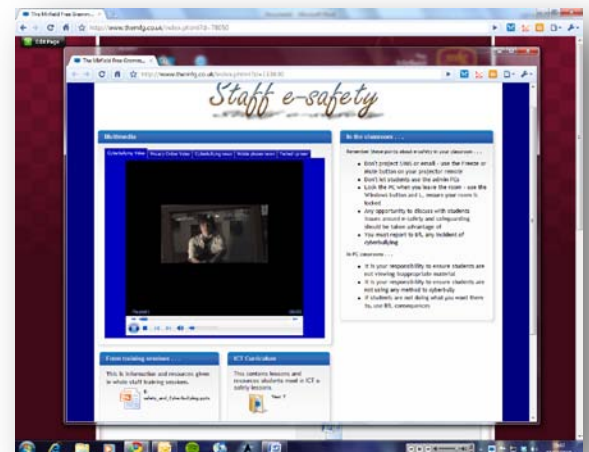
The Millfield Free Gramm... ×

http://www.themfg.co.uk/index.phtml?d=78050

Edit Page

The Millfield Free Gramm... ×

http://www.themfg.co.uk/index.phtml?d=133630

Staff e-safety

Multimedia

Cyberbullying Video | Privacy Online Video | Cyberbullying news | Mobile phones news | Twitter/ grown

In the classroom . . .

Remember these points about e-safety in your classroom . . .

- Don't project LIVE or email - use the Freeze or Mute button on your projector remote
- Don't let students use the admin PCs
- Lock the PC when you leave the room - use the Windows button and L, ensure your room is locked
- Any opportunity to discuss with students issues around e-safety and safeguarding should be taken advantage of
- You must report to BS, any incident of cyberbullying

In PC classrooms . . .

- It is your responsibility to ensure students are not viewing inappropriate material
- It is your responsibility to ensure students are not using any method to cyberbully
- If students are not doing what you want them to, use BS, consequences

From training sessions . . .

This is information and resources given in whole staff training sessions.

safety_and_Cyberbullying.pptx

ICT Curriculum

This contains lessons and resources students meet in ICT e-safety lessons.

Year 7